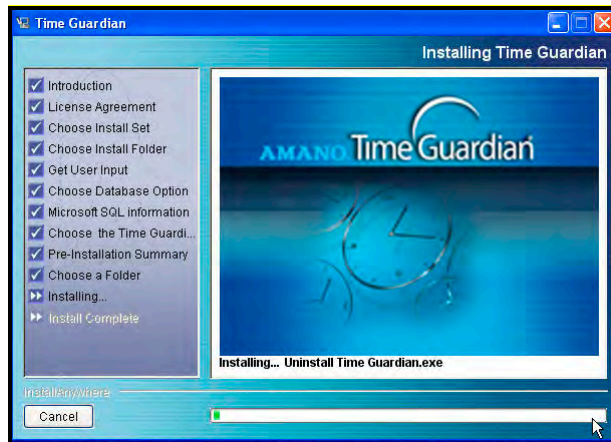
Time Guardian

Installing Time Guardian

Introduction
License Agreement
Choose Install Set
Choose Install Folder
Get User Input
Choose Database Option
Microsoft SQL information
Choose the Time Guardi...
Pre-Installation Summary
Choose a Folder
Installing...
Install Complete

AMANO Time Guardian

Installing... Uninstall Time Guardian.exe

InstallAnywhere

Cancel